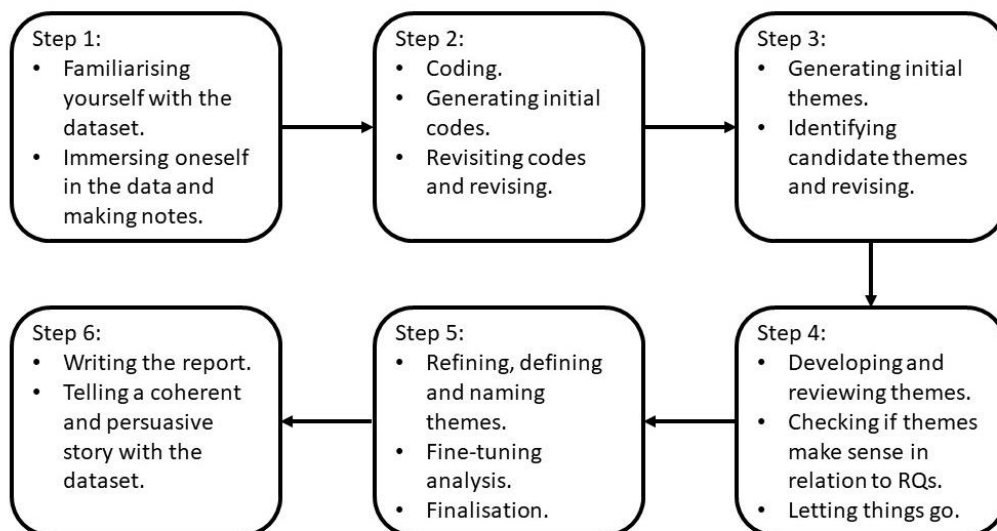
Step 1:
- Familiarising yourself with the dataset.
- Immersing oneself in the data and making notes.

Step 2:
- Coding.
- Generating initial codes.
- Revisiting codes and revising.

Step 3:
- Generating initial themes.
- Identifying candidate themes and revising.

Step 4:
- Developing and reviewing themes.
- Checking if themes make sense in relation to RQs.
- Letting things go.

Step 5:
- Refining, defining and naming themes.
- Fine-tuning analysis.
- Finalisation.

Step 6:
- Writing the report.
- Telling a coherent and persuasive story with the dataset.